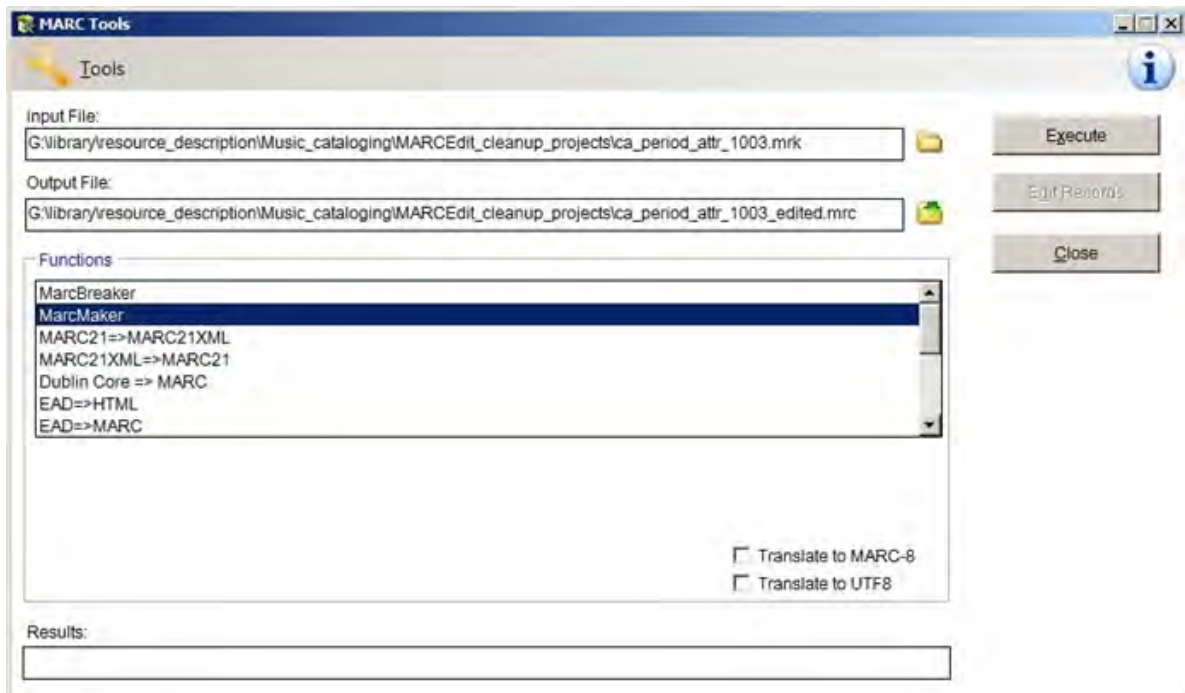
MARC Tools

Tools

Input File:

G:\library\resource_description\Music_cataloging\MARCEdit_cleanup_projects\ca_period_attr_1003.mrk

Output File:

G:\library\resource_description\Music_cataloging\MARCEdit_cleanup_projects\ca_period_attr_1003_edited.mrc

Execute

Edit Records

Close

Functions

MarcBreaker
MarcMaker
MARC21=>MARC21XML
MARC21XML=>MARC21
Dublin Core => MARC
EAD=>HTML
EAD=>MARC

Translate to MARC-8

Translate to UTF8

Results: